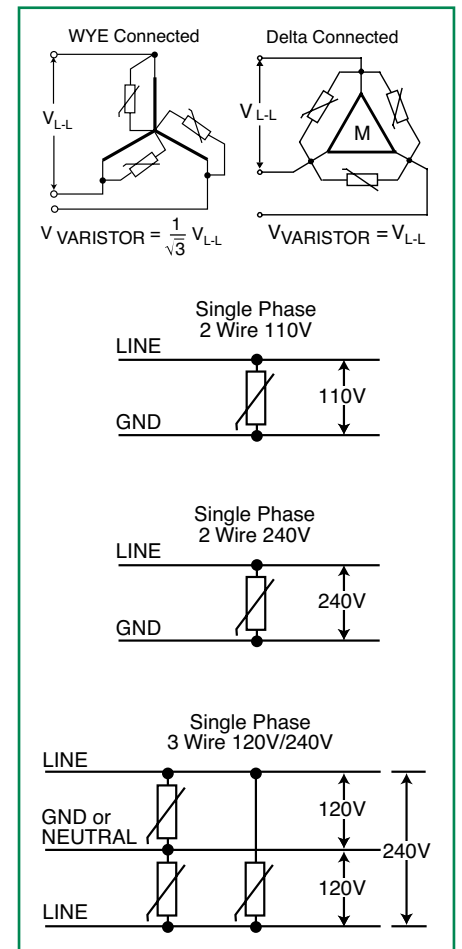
WYE Connected

$V_{L-L}$

$V_{VARISTOR} = \frac{1}{\sqrt{3}} V_{L-L}$

Delta Connected

$V_{L-L}$

M

$V_{VARISTOR} = V_{L-L}$

Single Phase
2 Wire 110V

LINE

110V

GND

Single Phase
2 Wire 240V

LINE

240V

GND

Single Phase
3 Wire 120V/240V

LINE

GND or
NEUTRAL

120V

120V

240V

LINE